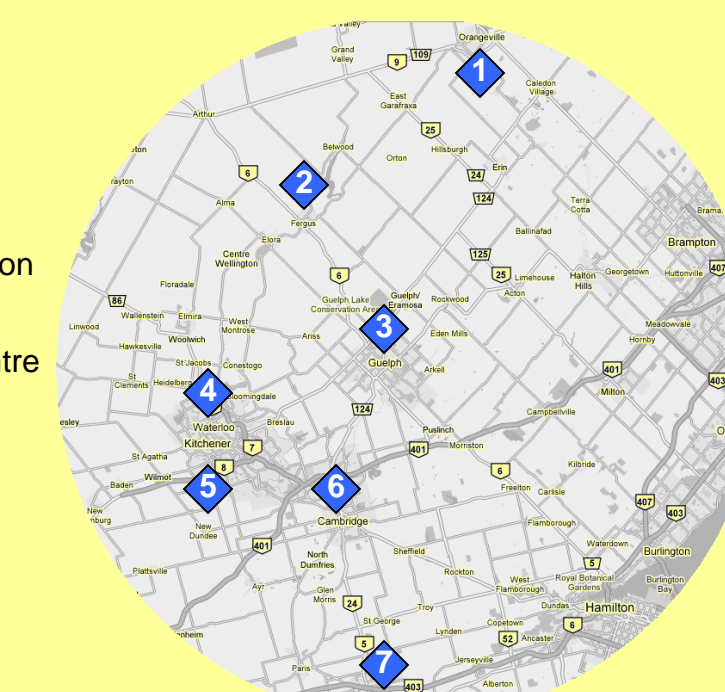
on

tre

Orangeville
Grand Valley
9
109
1
Caledon Village
East Garafraxa
Arthur
25
Belwood
Orton
Hillsburgh
Erin
6
2
24
124
Alma
Fergus
Terra Cotta
Elora
Ballinafad
Brampton
Centre Wellington
125
6
25
Limehouse
Halton Hills
Georgetown
Huttonville
Floradale
86
Guelph Lake Conservation Area
Guelph/ Eramosa
Rockwood
Acton
Wallenstein
Elmira
West Montrose
3
Eden Mills
Meadowvale
Linwood
Woolwich
Ariss
Hornby
Hawkesville
St Jacobs
Conestogo
Guelph
Arkell
401
St Clements
Heidelberg
4
Bloomingdale
Milton
124
Breslau
Campbellville
Waterloo
Puslinch
Kitchener
7
Morriston
401
St Agatha
8
Kilbride
Baden
Wilmot
5
6
6
Freelton
Carlisle
Cambridge
407
New Hamburg
New Dundee
403
Flamborough
401
Waterdown
Burlington
North Dumfries
Sheffield
5
Plattsville
Rockton
West Flamborough
Royal Botanical Gardens
Burlington Bay
Ayr
Glen Morris
24
Dundas
Hamilton
St George
Troy
6
5
Copetown
Lynden
52
Ancaster
7
Jerseyville
Paris
403
Alberton